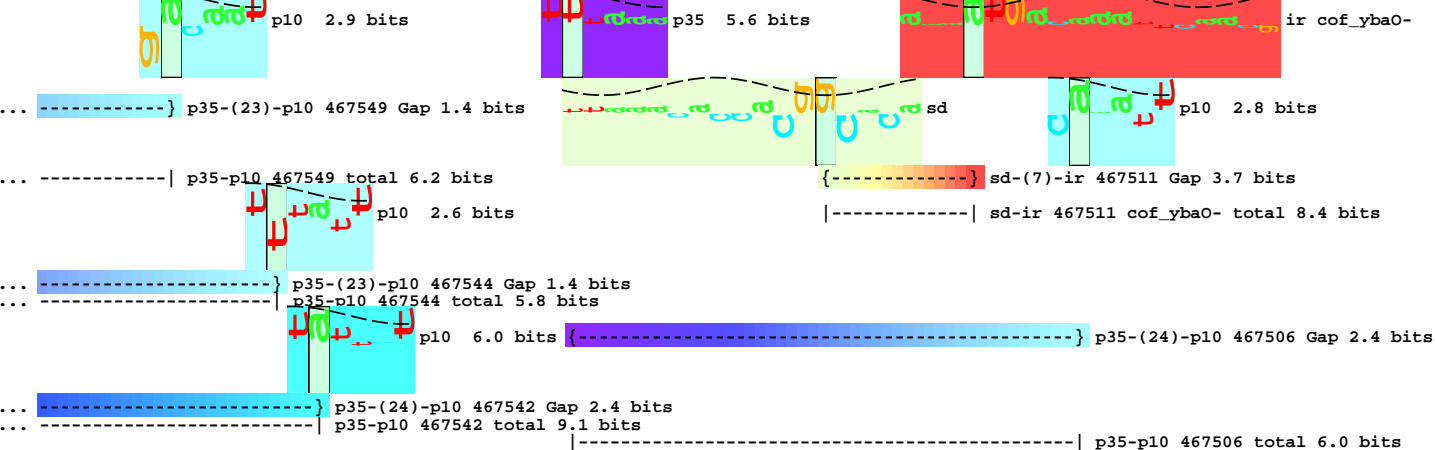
p10 2.9 bits
p35 5.6 bits
ir cof_ybaO-
... -----------} p35-(23)-p10 467549 Gap 1.4 bits
sd
p10 2.8 bits
... -----------| p35-p10 467549 total 6.2 bits
{-------------} sd-(7)-ir 467511 Gap 3.7 bits
p10 2.6 bits
|-------------| sd-ir 467511 cof_ybaO- total 8.4 bits
... ---------------------} p35-(23)-p10 467544 Gap 1.4 bits
... ---------------------| p35-p10 467544 total 5.8 bits
p10 6.0 bits
{----------------------------------------------} p35-(24)-p10 467506 Gap 2.4 bits
... -------------------------} p35-(24)-p10 467542 Gap 2.4 bits
... -------------------------| p35-p10 467542 total 9.1 bits
|----------------------------------------------| p35-p10 467506 total 6.0 bits